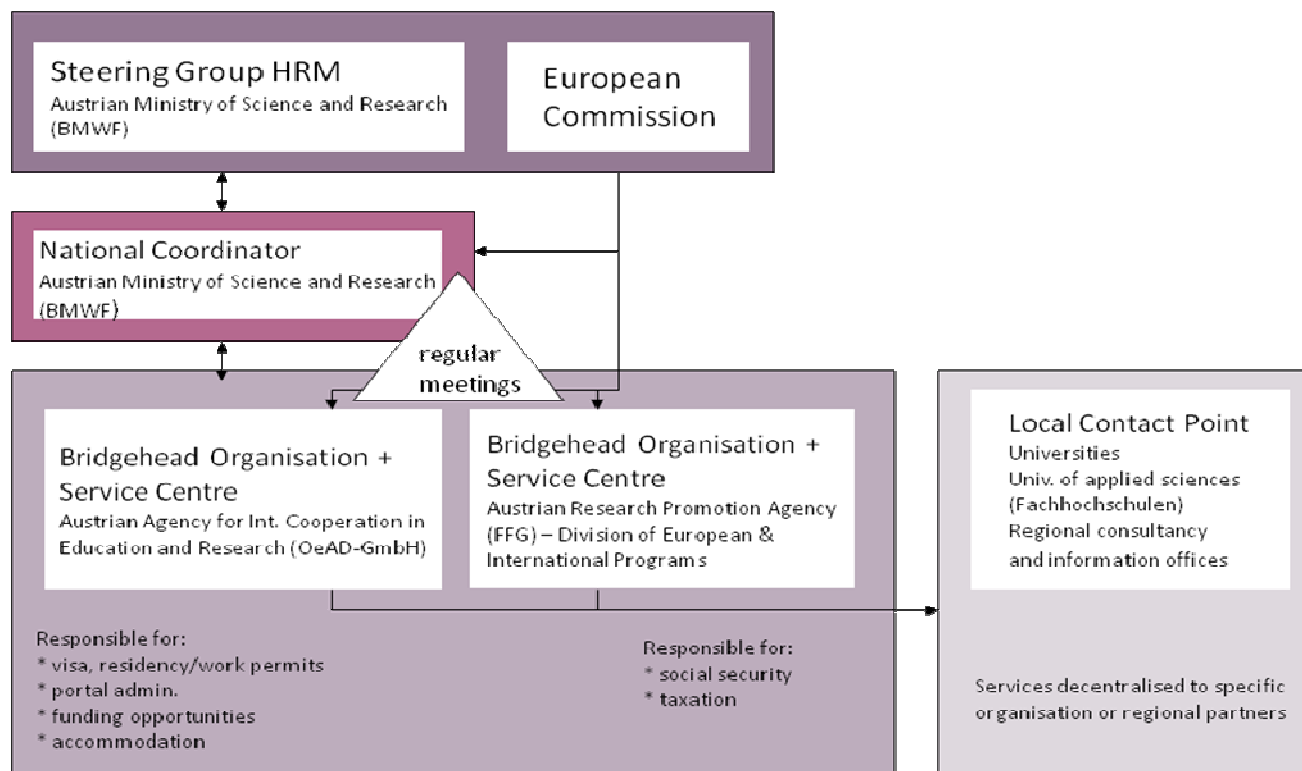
Steering Group HRM
Austrian Ministry of Science and Research (BMWF)

European Commission

National Coordinator
Austrian Ministry of Science and Research (BMWF)

regular meetings

Bridgehead Organisation + Service Centre
Austrian Agency for Int. Cooperation in Education and Research (OeAD-GmbH)

Bridgehead Organisation + Service Centre
Austrian Research Promotion Agency (FFG) – Division of European & International Programs

Responsible for:
* visa, residency/work permits
* portal admin.
* funding opportunities
* accommodation

Responsible for:
* social security
* taxation

Local Contact Point
Universities
Univ. of applied sciences (Fachhochschulen)
Regional consultancy and information offices

Services decentralised to specific organisation or regional partners